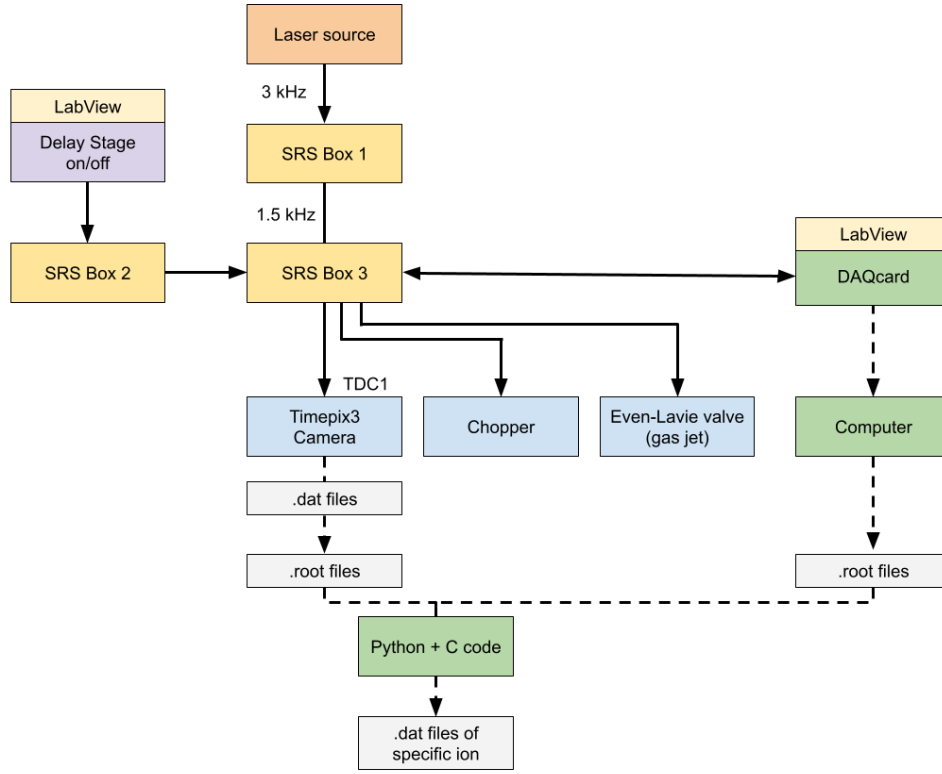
Laser source

3 kHz

SRS Box 1

1.5 kHz

LabView

Delay Stage on/off

SRS Box 2

SRS Box 3

LabView

DAQcard

TDC1

Timepix3 Camera

Chopper

Even-Lavie valve (gas jet)

Computer

.dat files

.root files

.root files

Python + C code

.dat files of specific ion